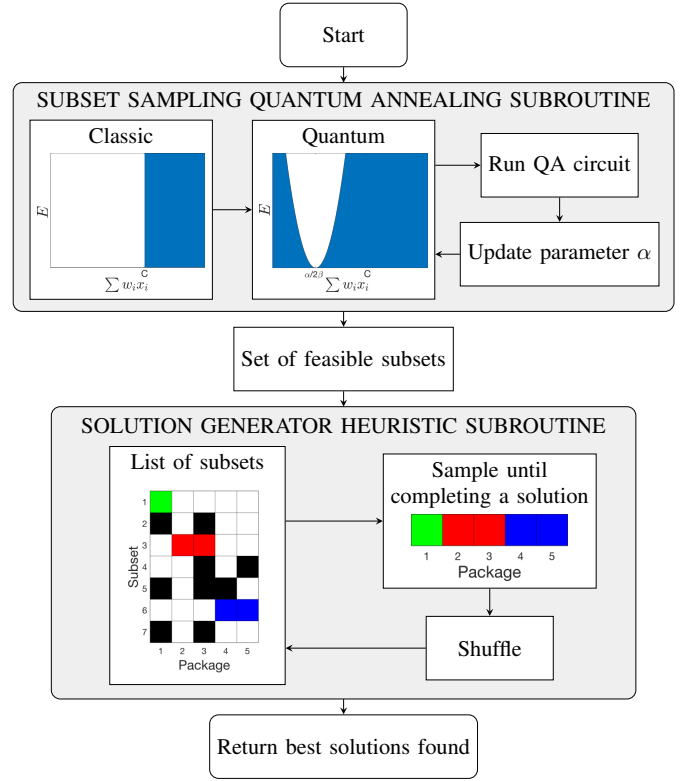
Start

SUBSET SAMPLING QUANTUM ANNEALING SUBROUTINE

Classic

$E$

C

$\sum w_i x_i$

Quantum

$E$

$\alpha/2\beta$

C

$\sum w_i x_i$

Run QA circuit

Update parameter $\alpha$

Set of feasible subsets

SOLUTION GENERATOR HEURISTIC SUBROUTINE

List of subsets

1
2
3
4
5
6
7

Subset

1 2 3 4 5

Package

Sample until completing a solution

1 2 3 4 5

Package

Shuffle

Return best solutions found